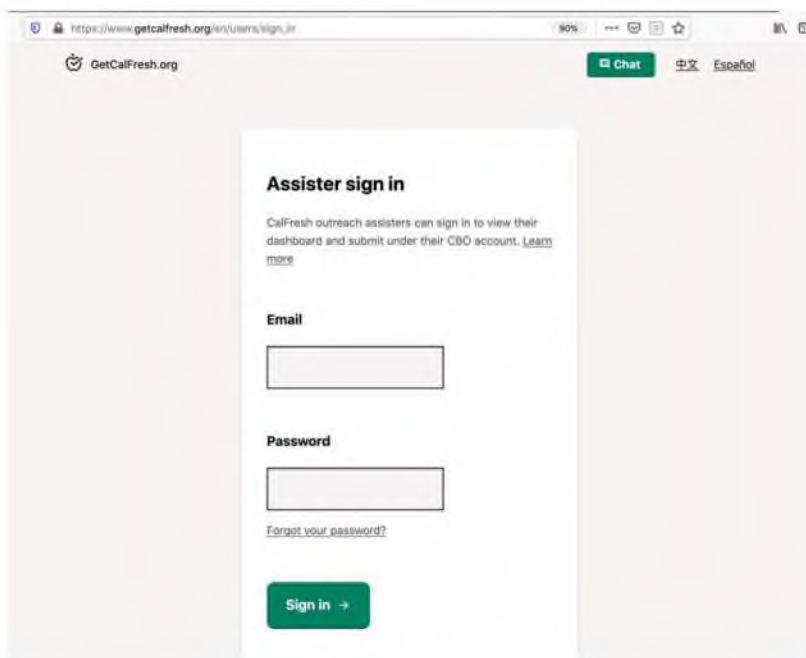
https://www.getcalfresh.org/en/users/sign_in

90%

GetCalFresh.org

Chat

中文 Español

Assister sign in

CalFresh outreach assisters can sign in to view their dashboard and submit under their CBO account. Learn more

Email

Password

Forgot your password?

Sign in →